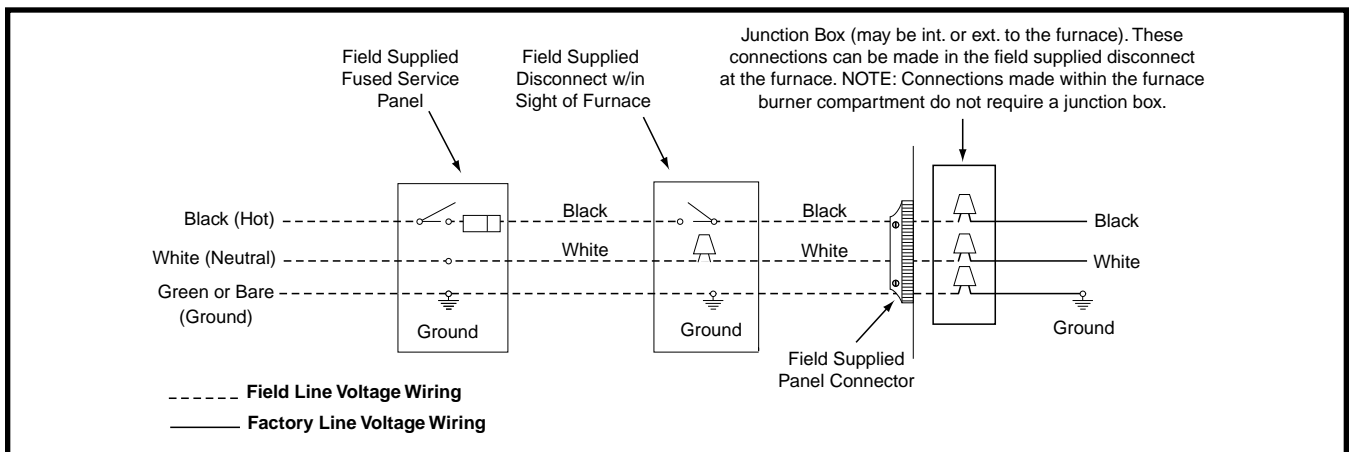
Field Supplied Fused Service Panel

Field Supplied Disconnect w/in Sight of Furnace

Junction Box (may be int. or ext. to the furnace). These connections can be made in the field supplied disconnect at the furnace. NOTE: Connections made within the furnace burner compartment do not require a junction box.

Black (Hot)
White (Neutral)
Green or Bare (Ground)

Ground

Black
White

Ground

Black
White

Black
White
Ground

Field Supplied Panel Connector

Field Line Voltage Wiring
Factory Line Voltage Wiring